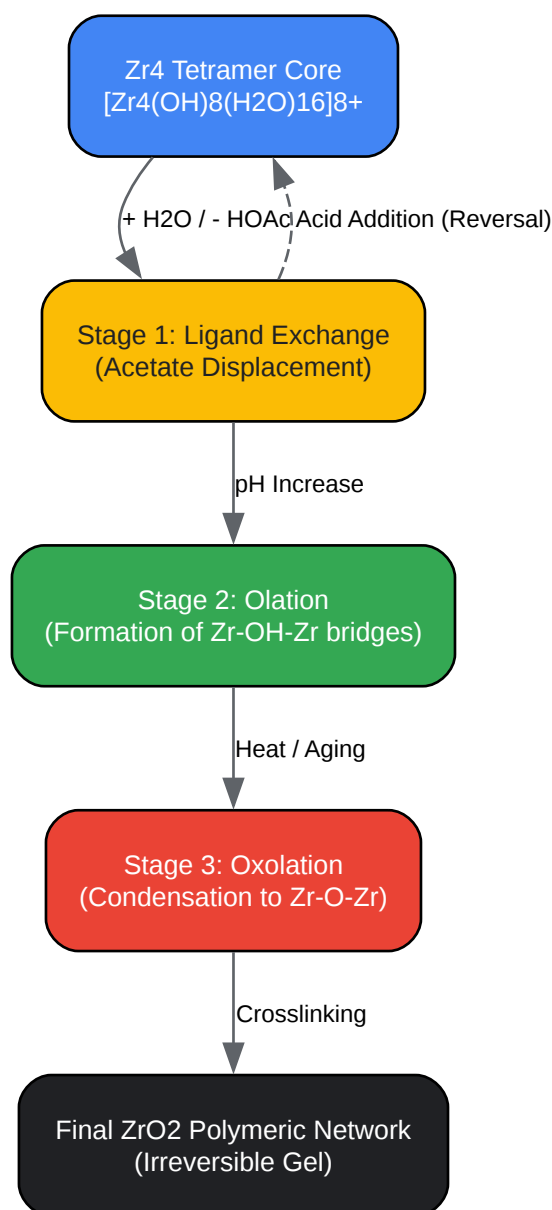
Zr4 Tetramer Core
[Zr4(OH)8(H2O)16]8+

+ H2O / - HOAc

Acid Addition (Reversal)

Stage 1: Ligand Exchange
(Acetate Displacement)

pH Increase

Stage 2: Olation
(Formation of Zr-OH-Zr bridges)

Heat / Aging

Stage 3: Oxolation
(Condensation to Zr-O-Zr)

Crosslinking

Final ZrO2 Polymeric Network
(Irreversible Gel)